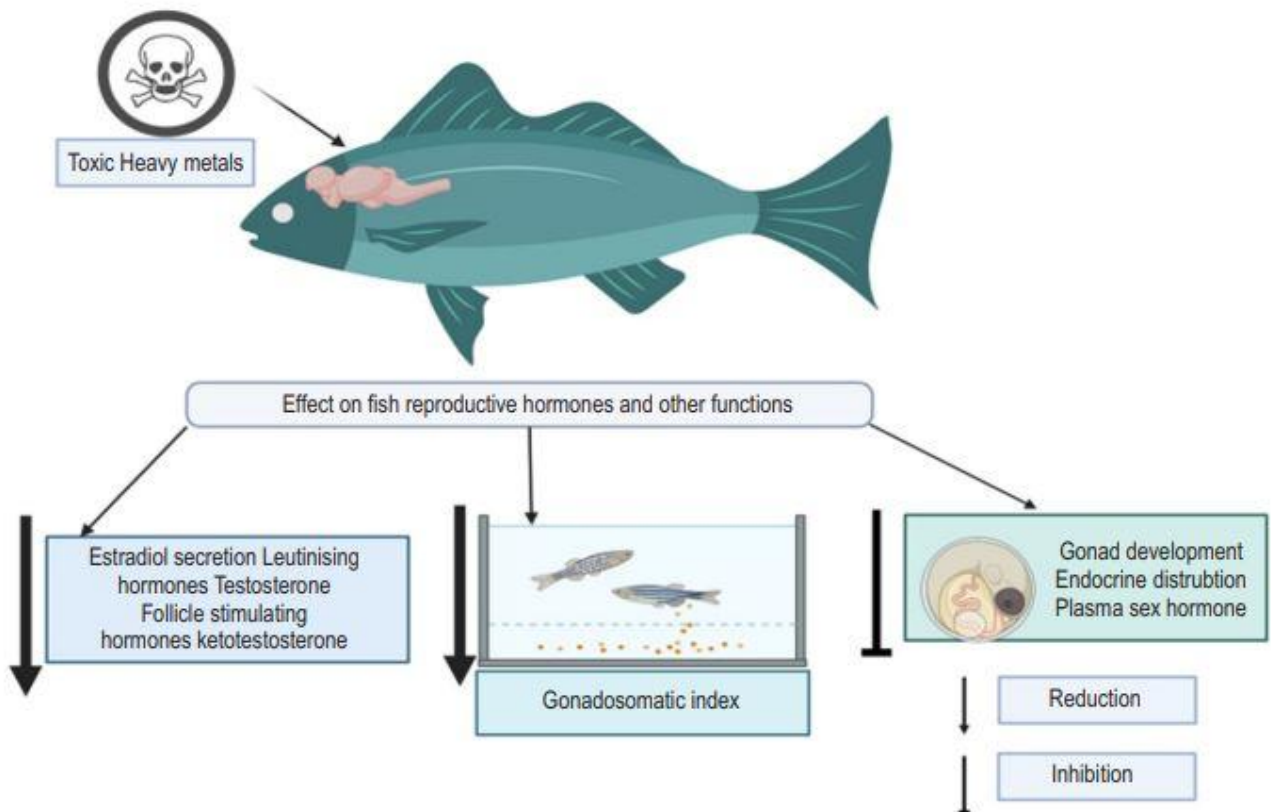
Toxic Heavy metals

Effect on fish reproductive hormones and other functions

Estradiol secretion Leutinising hormones Testosterone Follicle stimulating hormones ketotestosterone

Gonadosomatic index

Gonad development
Endocrine distrubtion
Plasma sex hormone

Reduction

Inhibition